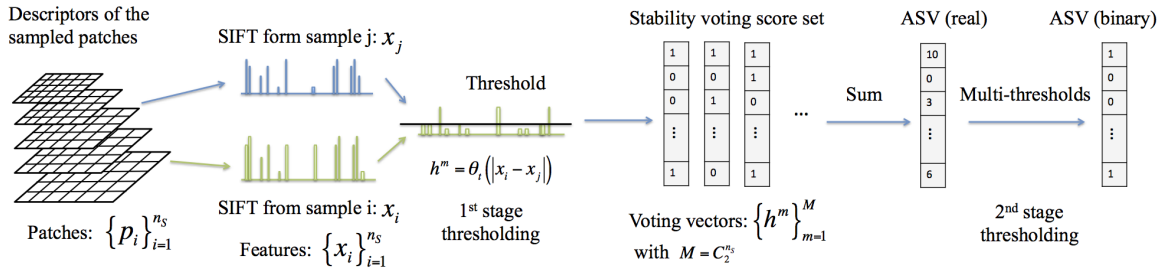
Descriptors of the sampled patches

SIFT form sample j: $x_j$

SIFT from sample i: $x_i$

Patches: $\{p_i\}_{i=1}^{n_S}$

Features: $\{x_i\}_{i=1}^{n_S}$

Threshold

$h^m = \theta_t(|x_i - x_j|)$

1$^{st}$ stage thresholding

Stability voting score set

| 1 |
|---|
| 0 |
| 0 |
| ⋮ |
| 1 |

| 1 |
|---|
| 0 |
| 1 |
| ⋮ |
| 0 |

| 1 |
|---|
| 0 |
| 0 |
| ⋮ |
| 1 |

...

Voting vectors: $\{h^m\}_{m=1}^{M}$

with $M = C_2^{n_S}$

Sum

ASV (real)

| 10 |
|---|
| 0 |
| 3 |
| ⋮ |
| 6 |

Multi-thresholds

2$^{nd}$ stage thresholding

ASV (binary)

| 1 |
|---|
| 0 |
| 0 |
| ⋮ |
| 1 |